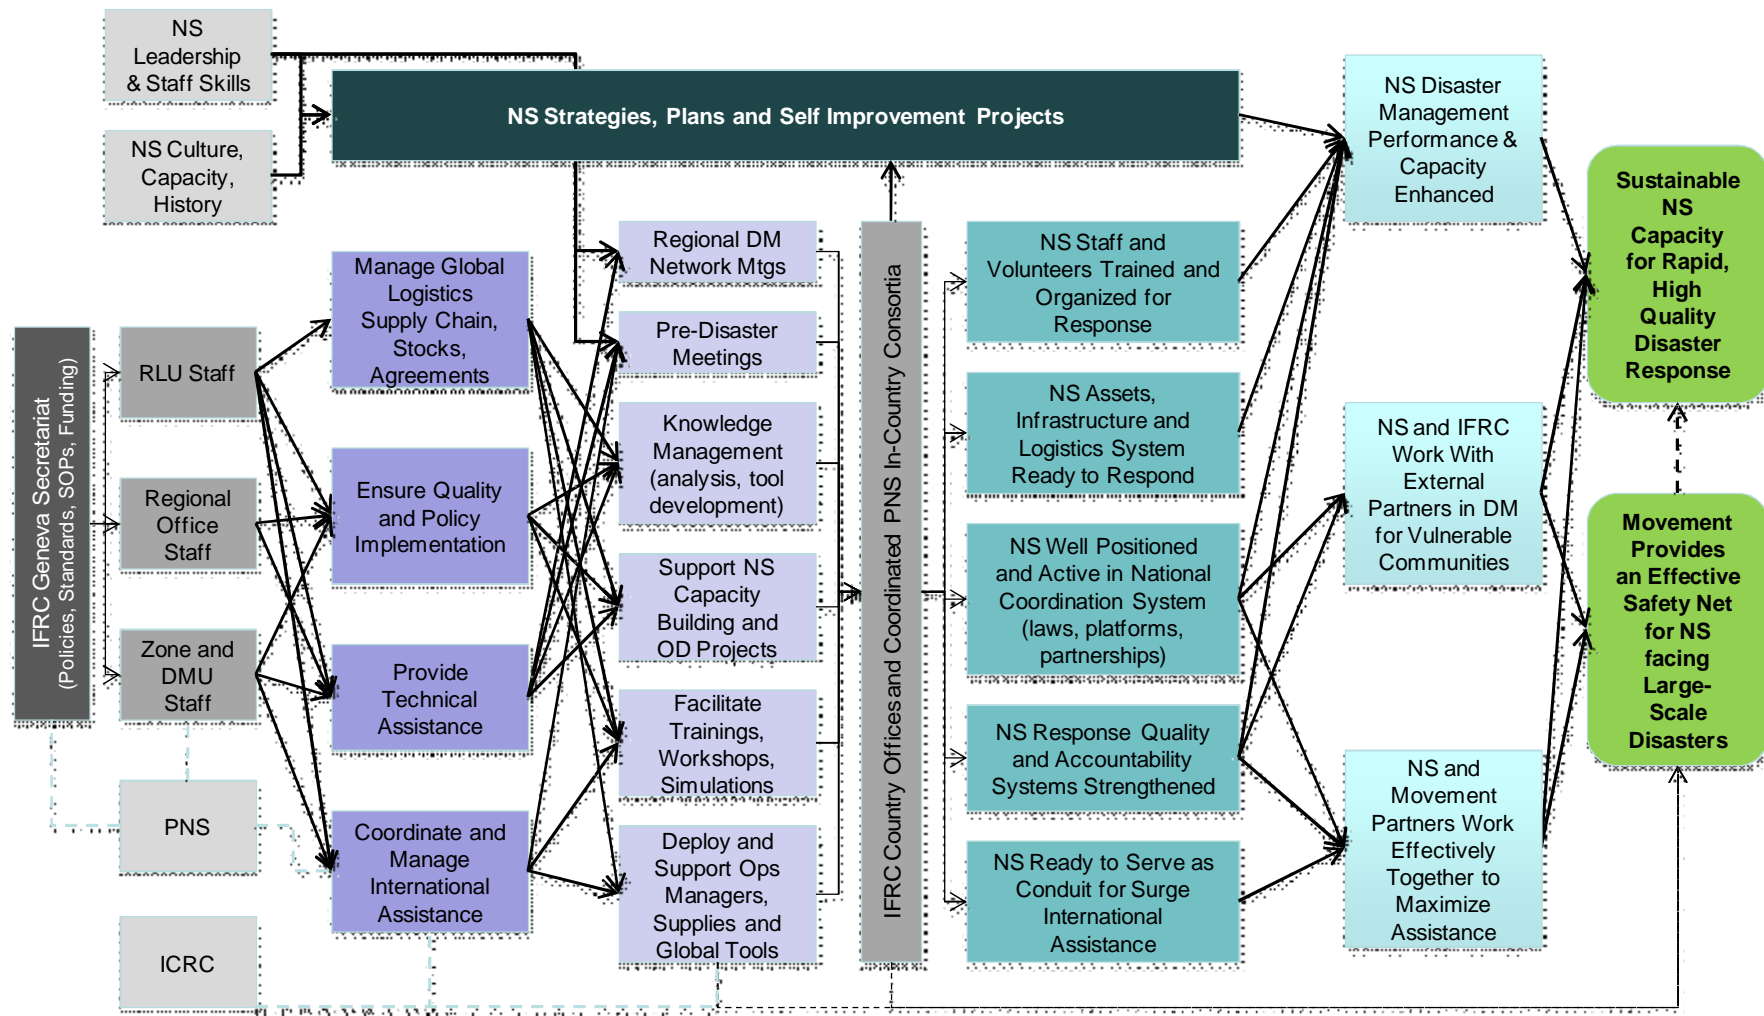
NS Leadership & Staff Skills

NS Culture, Capacity, History

NS Strategies, Plans and Self Improvement Projects

IFRC Geneva Secretariat (Policies, Standards, SOPs, Funding)

RLU Staff

Regional Office Staff

Zone and DMU Staff

PNS

ICRC

Manage Global Logistics Supply Chain, Stocks, Agreements

Ensure Quality and Policy Implementation

Provide Technical Assistance

Coordinate and Manage International Assistance

Regional DM Network Mtgs

Pre-Disaster Meetings

Knowledge Management (analysis, tool development)

Support NS Capacity Building and OD Projects

Facilitate Trainings, Workshops, Simulations

Deploy and Support Ops Managers, Supplies and Global Tools

IFRC Country Offices and Coordinated PNS In-Country Consortia

NS Staff and Volunteers Trained and Organized for Response

NS Assets, Infrastructure and Logistics System Ready to Respond

NS Well Positioned and Active in National Coordination System (laws, platforms, partnerships)

NS Response Quality and Accountability Systems Strengthened

NS Ready to Serve as Conduit for Surge International Assistance

NS Disaster Management Performance & Capacity Enhanced

NS and IFRC Work With External Partners in DM for Vulnerable Communities

NS and Movement Partners Work Effectively Together to Maximize Assistance

Sustainable NS Capacity for Rapid, High Quality Disaster Response

Movement Provides an Effective Safety Net for NS facing Large-Scale Disasters